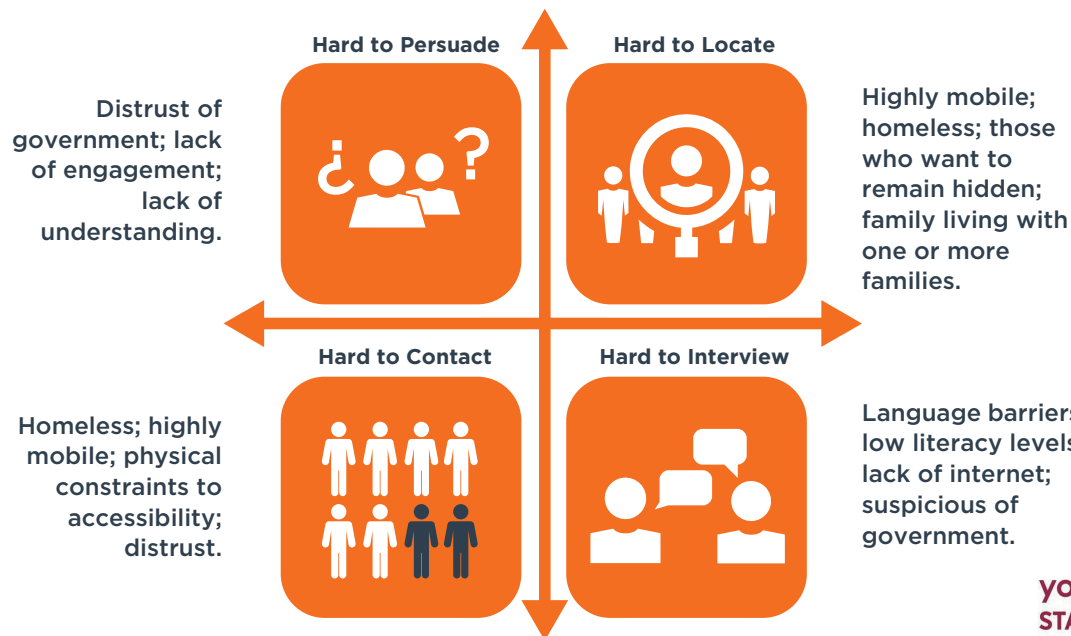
Hard to Persuade

Hard to Locate

Distrust of government; lack of engagement; lack of understanding.

¿ ?

Highly mobile; homeless; those who want to remain hidden; family living with one or more families.

Hard to Contact

Hard to Interview

Homeless; highly mobile; physical constraints to accessibility; distrust.

Language barriers; low literacy levels; lack of internet; suspicious of government.

YO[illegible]
STA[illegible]